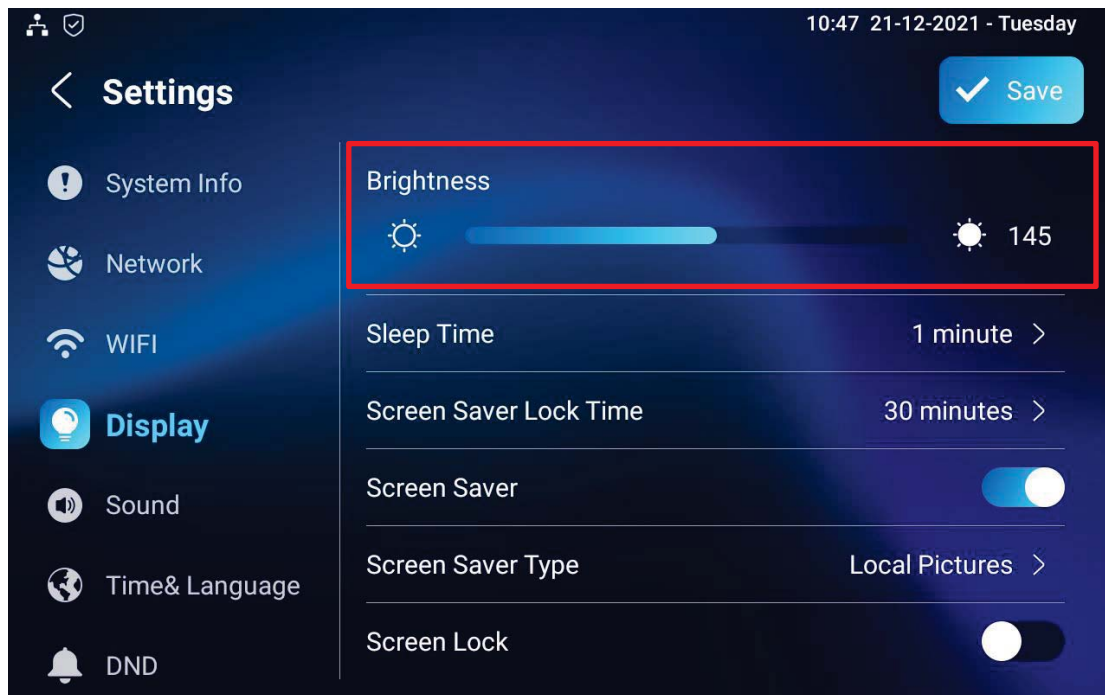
10:47 21-12-2021 - Tuesday

Settings

Save

System Info

Network

WIFI

Display

Sound

Time& Language

DND

Brightness

145

Sleep Time 1 minute

Screen Saver Lock Time 30 minutes

Screen Saver

Screen Saver Type Local Pictures

Screen Lock